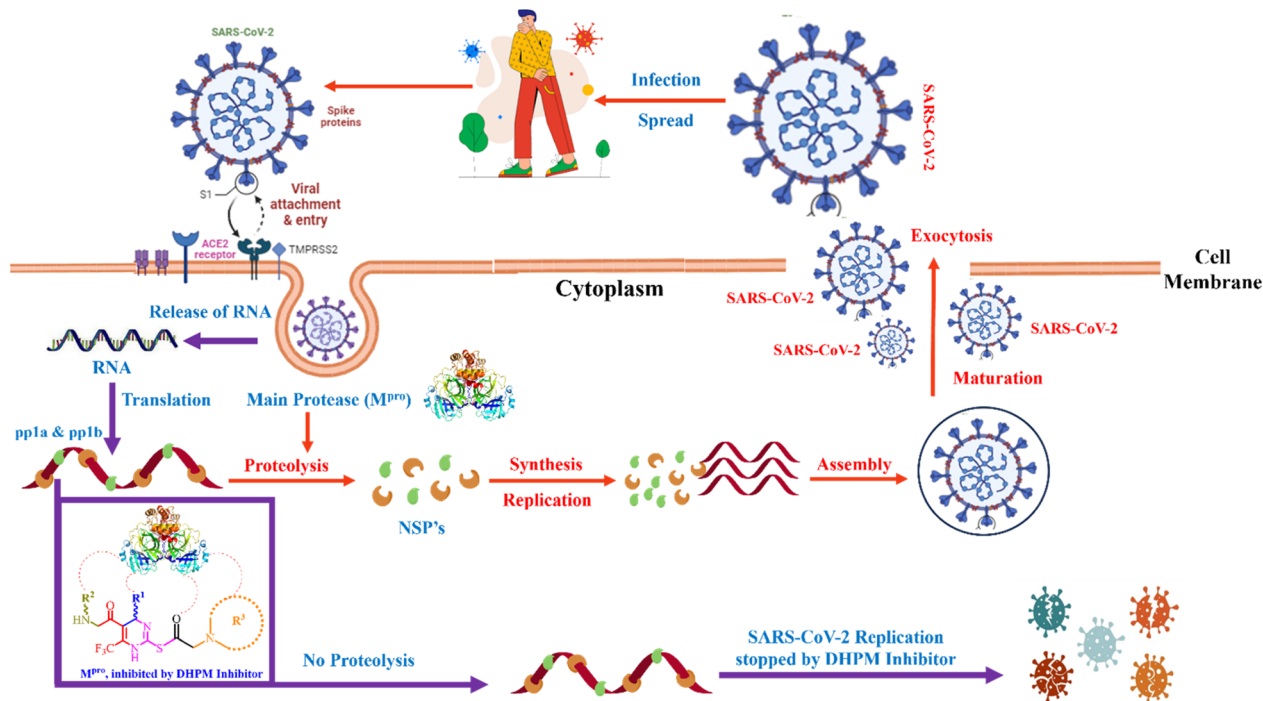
SARS-CoV-2

Spike proteins

Infection

Spread

SARS-CoV-2

S1

Viral attachment & entry

ACE2 receptor

TMPRSS2

Exocytosis

Cell Membrane

Cytoplasm

SARS-CoV-2

SARS-CoV-2

SARS-CoV-2

Release of RNA

RNA

Translation

Main Protease (M$^{pro}$)

Maturation

pp1a & pp1b

Proteolysis

Synthesis

Replication

Assembly

NSP's

R$^2$

R$^1$

HN

N

S

N

R$^3$

$F_3C$

N

H

M$^{pro}$, inhibited by DHPM Inhibitor

No Proteolysis

SARS-CoV-2 Replication stopped by DHPM Inhibitor